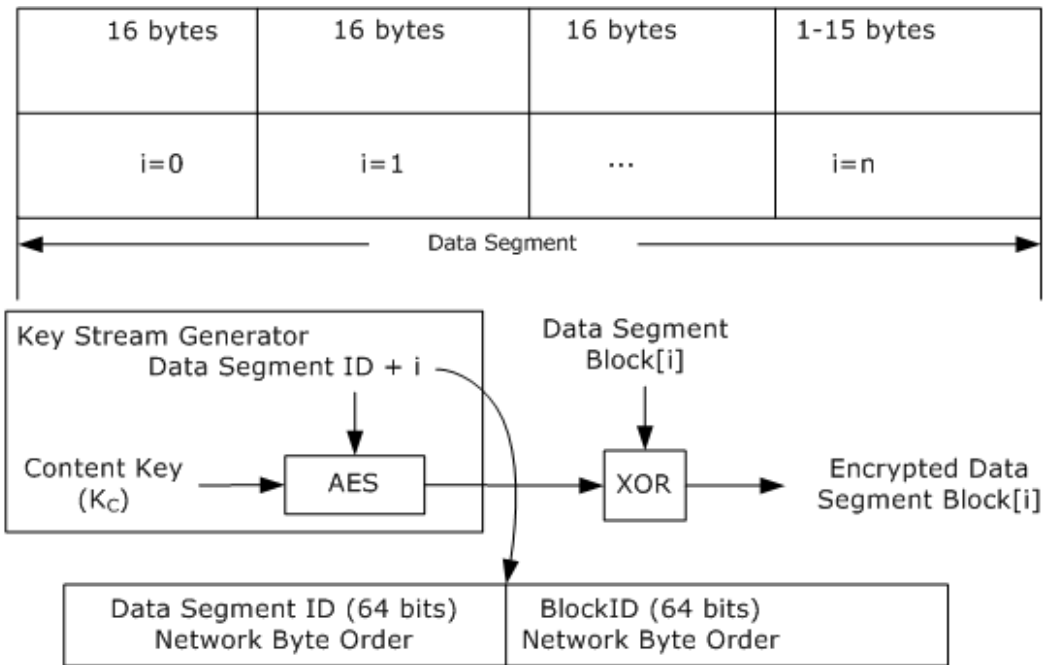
| 16 bytes | 16 bytes | 16 bytes | 1-15 bytes |
|---|---|---|---|
| i=0 | i=1 | ... | i=n |

Data Segment

Key Stream Generator

Data Segment ID + i

Content Key ($K_C$)

AES

Data Segment Block[i]

XOR

Encrypted Data Segment Block[i]

| Data Segment ID (64 bits) Network Byte Order | BlockID (64 bits) Network Byte Order |
|---|---|